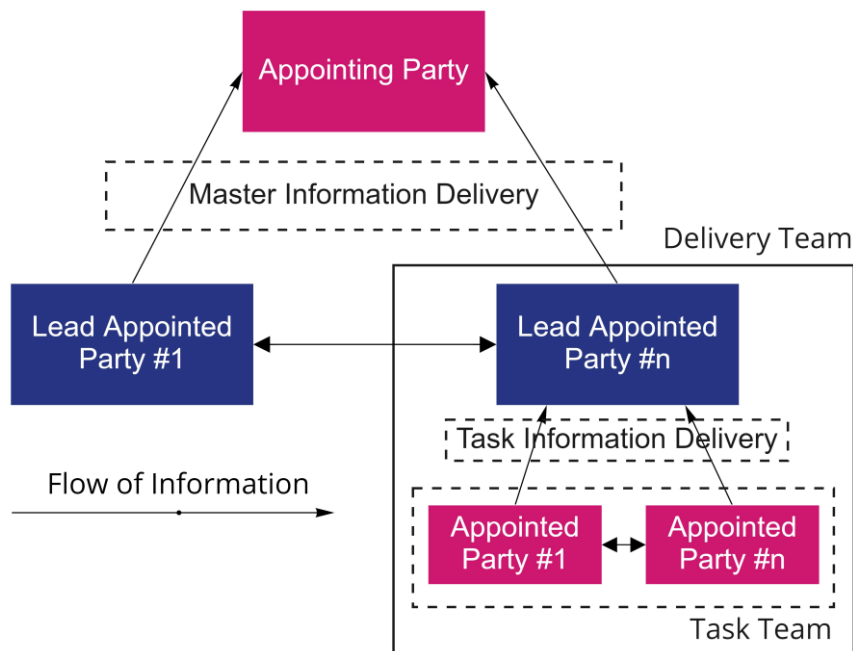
Appointing Party

Master Information Delivery

Delivery Team

Lead Appointed Party #1

Lead Appointed Party #n

Task Information Delivery

Flow of Information

Appointed Party #1

Appointed Party #n

Task Team